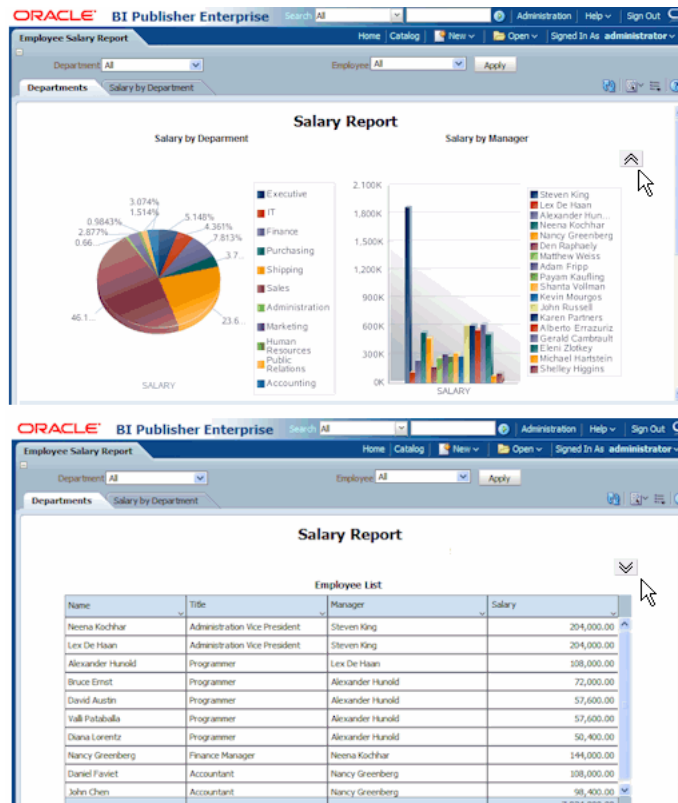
ORACLE BI Publisher Enterprise Search All Administration | Help | Sign Out

Employee Salary Report Home | Catalog | New | Open | Signed In As administrator

Department All Employee All Apply

Departments Salary by Department

Salary Report

Salary by Deparment

Salary by Manager

3.074%
1.514%
0.9843%
2.877%
0.66...
5.148%
4.361%
7.813%
3.7...
46.1...
23.6...

Executive
IT
Finance
Purchasing
Shipping
Sales
Administration
Marketing
Human Resources
Public Relations
Accounting

SALARY

2,100K
1,800K
1,500K
1,200K
900K
600K
300K
0K

SALARY

Steven King
Lex De Haan
Alexander Hun...
Neena Kochhar
Nancy Greenberg
Den Raphaely
Matthew Weiss
Adam Fripp
Payam Kaufling
Shanta Vollman
Kevin Mourgos
John Russell
Karen Partners
Alberto Errazuriz
Gerald Cambrault
Eleni Zlotkey
Michael Hartstein
Shelley Higgins

ORACLE BI Publisher Enterprise Search All Administration | Help | Sign Out

Employee Salary Report Home | Catalog | New | Open | Signed In As administrator

Department All Employee All Apply

Departments Salary by Department

Salary Report

Employee List

| Name | Title | Manager | Salary |
|---|---|---|---|
| Neena Kochhar | Administration Vice President | Steven King | 204,000.00 |
| Lex De Haan | Administration Vice President | Steven King | 204,000.00 |
| Alexander Hunold | Programmer | Lex De Haan | 108,000.00 |
| Bruce Ernst | Programmer | Alexander Hunold | 72,000.00 |
| David Austin | Programmer | Alexander Hunold | 57,600.00 |
| Valli Pataballa | Programmer | Alexander Hunold | 57,600.00 |
| Diana Lorentz | Programmer | Alexander Hunold | 50,400.00 |
| Nancy Greenberg | Finance Manager | Neena Kochhar | 144,000.00 |
| Daniel Faviet | Accountant | Nancy Greenberg | 108,000.00 |
| John Chen | Accountant | Nancy Greenberg | 98,400.00 |